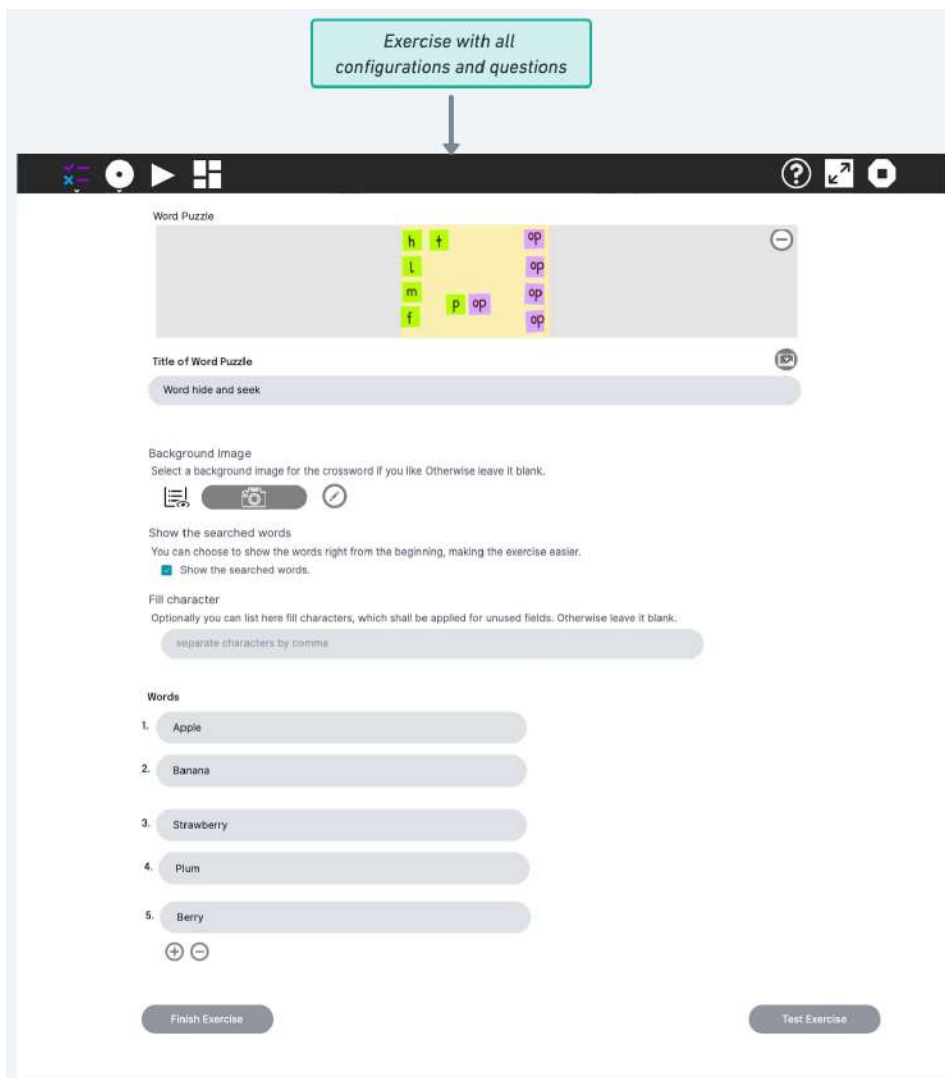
Exercise with all configurations and questions

Word Puzzle

h t op
l op
m p op op
f op

Title of Word Puzzle

Word hide and seek

Background Image
Select a background image for the crossword if you like Otherwise leave it blank.

Show the searched words
You can choose to show the words right from the beginning, making the exercise easier.
Show the searched words.

Fill character
Optionally you can list here fill characters, which shall be applied for unused fields. Otherwise leave it blank.

separate characters by comma

Words
1. Apple
2. Banana
3. Strawberry
4. Plum
5. Berry

Finish Exercise

Test Exercise